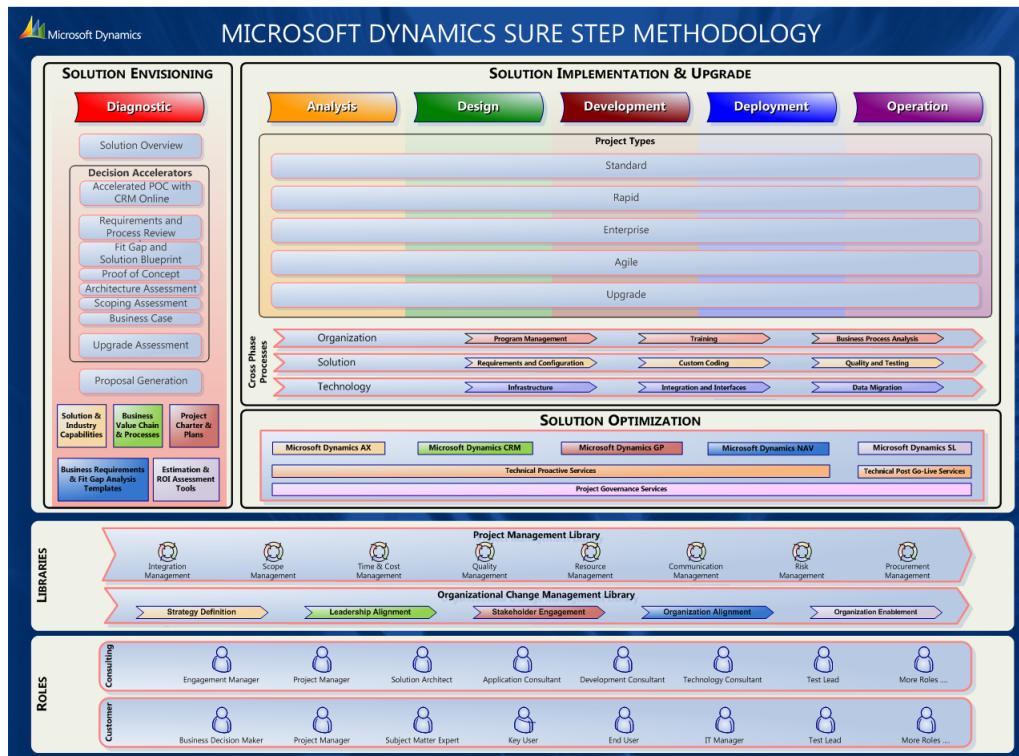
Microsoft Dynamics

MICROSOFT DYNAMICS SURE STEP METHODOLOGY

SOLUTION ENVISIONING

Diagnostic

Solution Overview

Decision Accelerators

Accelerated POC with CRM Online

Requirements and Process Review

Fit Gap and Solution Blueprint

Proof of Concept

Architecture Assessment

Scoping Assessment

Business Case

Upgrade Assessment

Proposal Generation

Solution & Industry Capabilities

Business Value Chain & Processes

Project Charter & Plans

Business Requirements & Fit Gap Analysis Templates

Estimation & ROI Assessment Tools

SOLUTION IMPLEMENTATION & UPGRADE

Analysis

Design

Development

Deployment

Operation

Project Types

Standard

Rapid

Enterprise

Agile

Upgrade

Cross Phase Processes

Organization

Program Management

Training

Business Process Analysis

Solution

Requirements and Configuration

Custom Coding

Quality and Testing

Technology

Infrastructure

Integration and Interfaces

Data Migration

SOLUTION OPTIMIZATION

Microsoft Dynamics AX

Microsoft Dynamics CRM

Microsoft Dynamics GP

Microsoft Dynamics NAV

Microsoft Dynamics SL

Technical Proactive Services

Technical Post Go-Live Services

Project Governance Services

LIBRARIES

Project Management Library

Integration Management

Scope Management

Time & Cost Management

Quality Management

Resource Management

Communication Management

Risk Management

Procurement Management

Organizational Change Management Library

Strategy Definition

Leadership Alignment

Stakeholder Engagement

Organization Alignment

Organization Enablement

ROLES

Consulting

Engagement Manager

Project Manager

Solution Architect

Application Consultant

Development Consultant

Technology Consultant

Test Lead

More Roles ...

Customer

Business Decision Maker

Project Manager

Subject Matter Expert

Key User

End User

IT Manager

Test Lead

More Roles ...